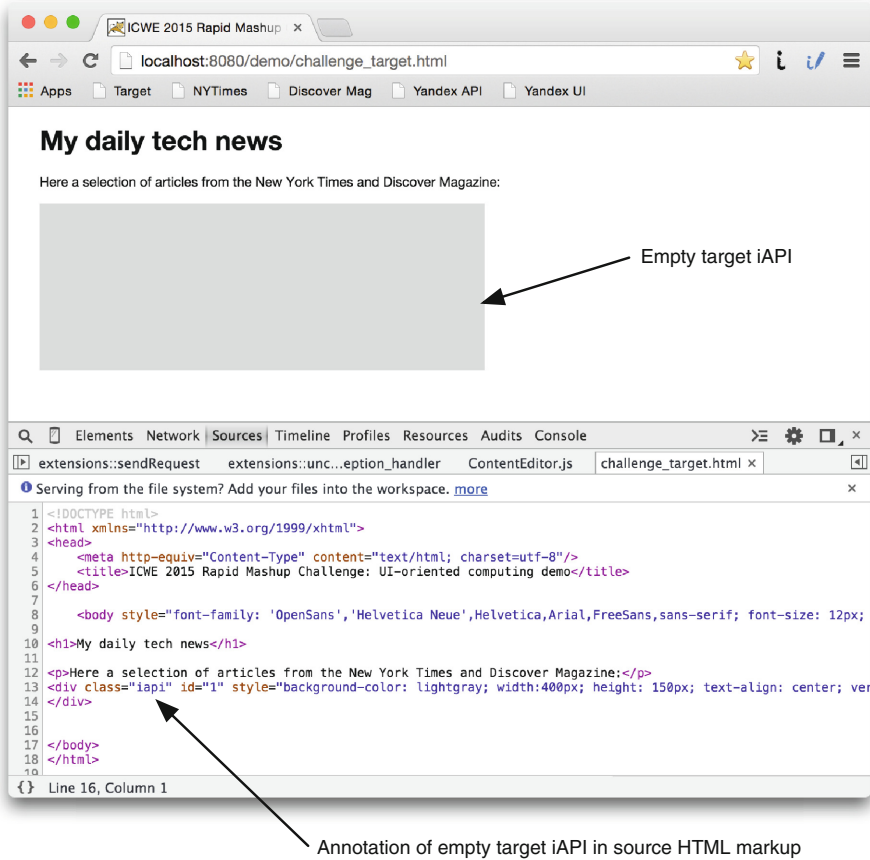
ICWE 2015 Rapid Mashup ×

localhost:8080/demo/challenge_target.html

Apps Target NYTimes Discover Mag Yandex API Yandex UI

My daily tech news

Here a selection of articles from the New York Times and Discover Magazine:

Empty target iAPI

Elements Network Sources Timeline Profiles Resources Audits Console

extensions::sendRequest extensions::unc...eption_handler ContentEditor.js challenge_target.html ×

Serving from the file system? Add your files into the workspace. more

1 <!DOCTYPE html>
2 <html xmlns="http://www.w3.org/1999/xhtml">
3 <head>
4 <meta http-equiv="Content-Type" content="text/html; charset=utf-8"/>
5 <title>ICWE 2015 Rapid Mashup Challenge: UI-oriented computing demo</title>
6 </head>
7
8 <body style="font-family: 'OpenSans','Helvetica Neue',Helvetica,Arial,FreeSans,sans-serif; font-size: 12px;
9
10 <h1>My daily tech news</h1>
11
12 <p>Here a selection of articles from the New York Times and Discover Magazine:</p>
13 <div class="iapi" id="1" style="background-color: lightgray; width:400px; height: 150px; text-align: center; ver
14 </div>
15
16
17 </body>
18 </html>
19

{} Line 16, Column 1

Annotation of empty target iAPI in source HTML markup